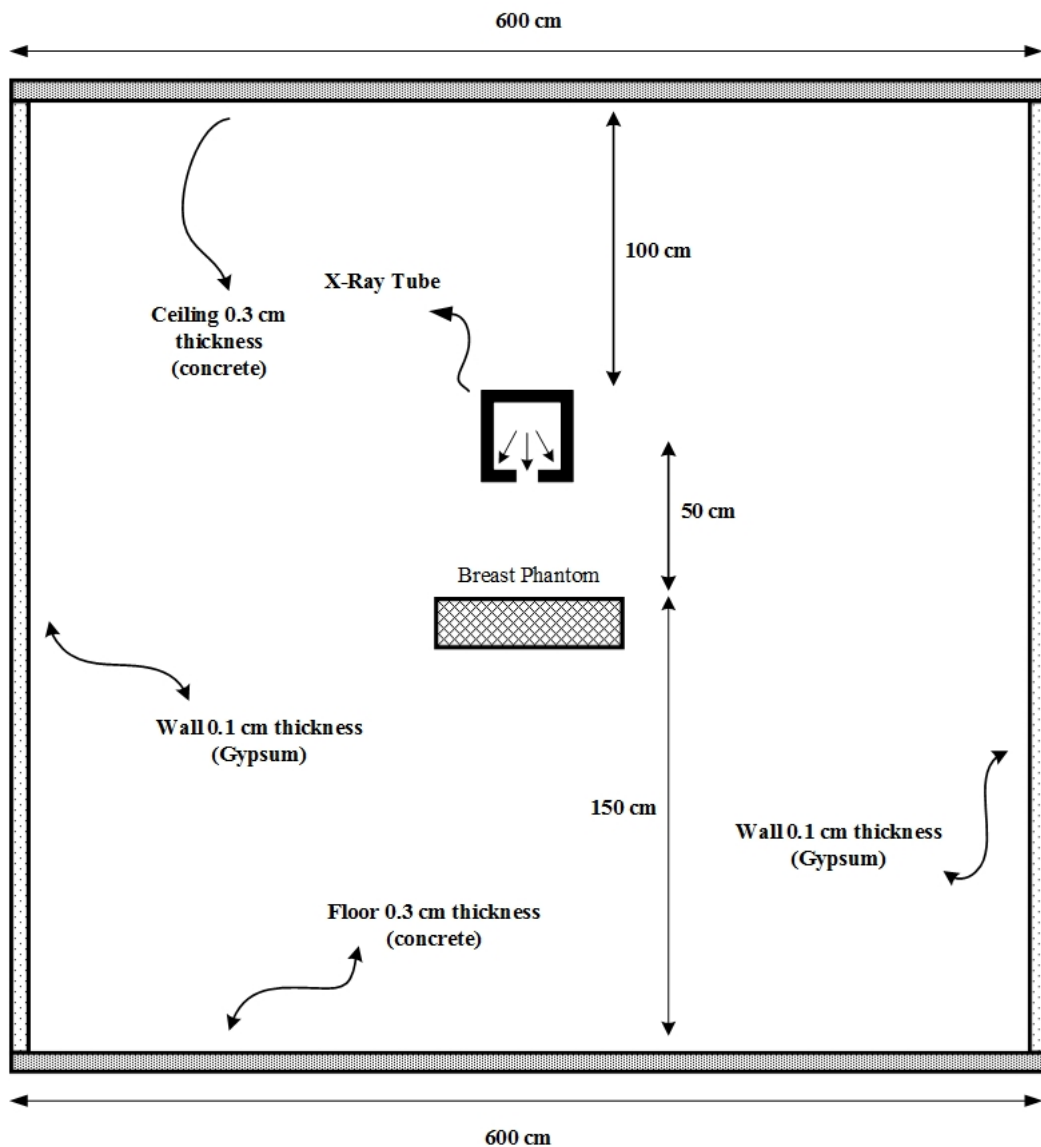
600 cm

100 cm

X-Ray Tube

Ceiling 0.3 cm thickness (concrete)

50 cm

Breast Phantom

Wall 0.1 cm thickness (Gypsum)

150 cm

Wall 0.1 cm thickness (Gypsum)

Floor 0.3 cm thickness (concrete)

600 cm